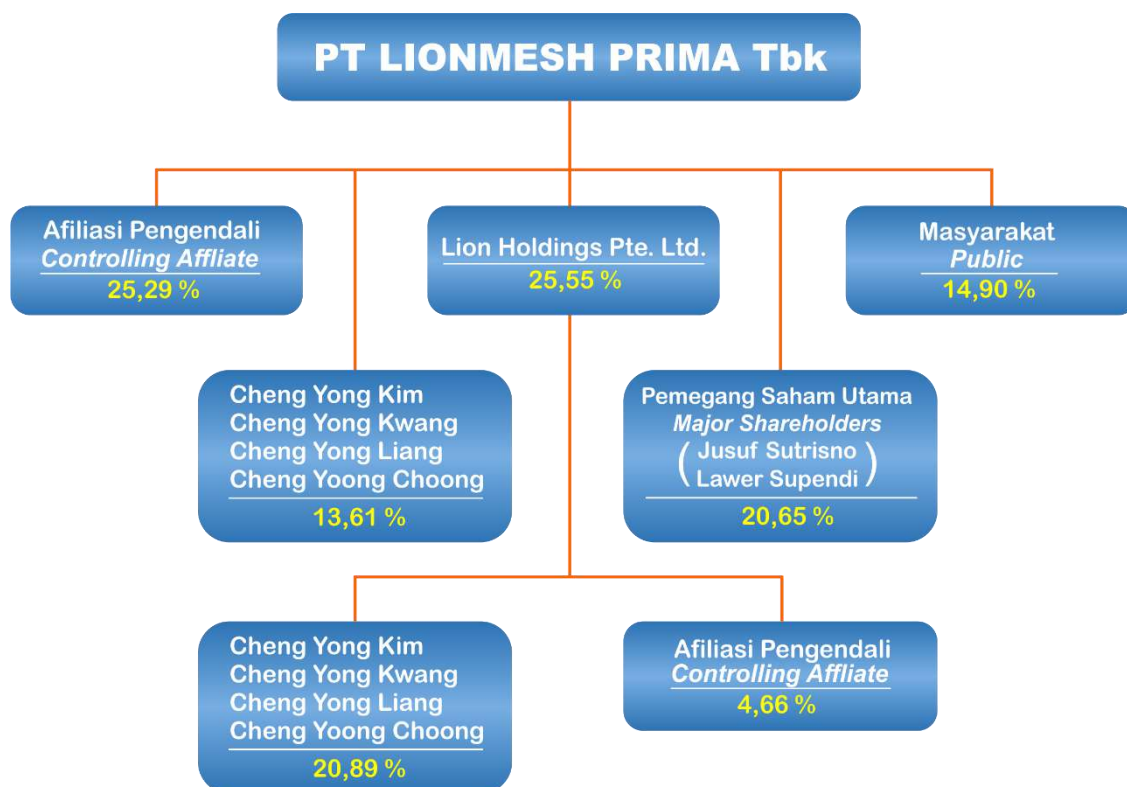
PT LIONMESH PRIMA Tbk

Afiliasi Pengendali
Controlling Affliate
25,29 %

Lion Holdings Pte. Ltd.
25,55 %

Masyarakat
Public
14,90 %

Cheng Yong Kim
Cheng Yong Kwang
Cheng Yong Liang
Cheng Yoong Choong
13,61 %

Pemegang Saham Utama
Major Shareholders
( Jusuf Sutrisno
Lawer Supendi )
20,65 %

Cheng Yong Kim
Cheng Yong Kwang
Cheng Yong Liang
Cheng Yoong Choong
20,89 %

Afiliasi Pengendali
Controlling Affliate
4,66 %